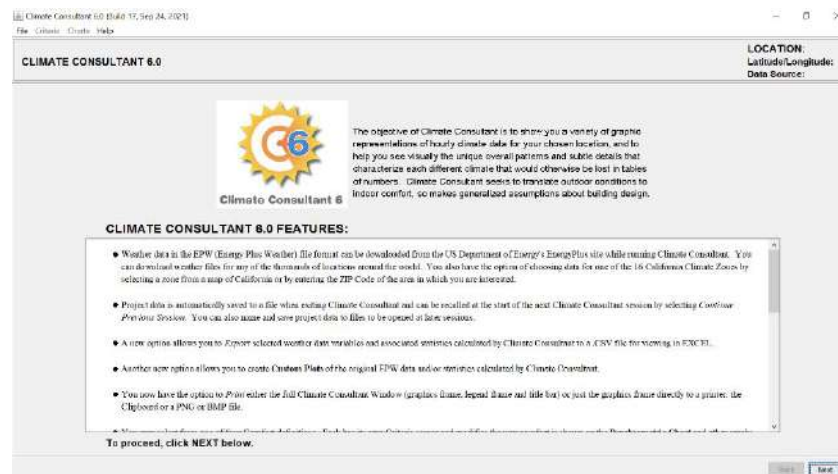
Climate Consultant 6.0 (Build 17, Sep 24, 2021)
File Criteria Charts Help

CLIMATE CONSULTANT 6.0

LOCATION:
Latitude/Longitude:
Data Source:

Climate Consultant 6

The objective of Climate Consultant is to show you a variety of graphic representations of hourly climate data for your chosen location, and to help you see visually the unique overall patterns and subtle details that characterize each different climate that would otherwise be lost in tables of numbers. Climate Consultant seeks to translate outdoor conditions to indoor comfort, so makes generalized assumptions about building design.

CLIMATE CONSULTANT 6.0 FEATURES:

• Weather data in the EPW (Energy Plus Weather) file format can be downloaded from the US Department of Energy's EnergyPlus site while running Climate Consultant. You can download weather files for any of the thousands of locations around the world. You also have the option of choosing data for one of the 16 California Climate Zones by selecting a zone from a map of California or by entering the ZIP Code of the area in which you are interested.

• Project data is automatically saved to a file when exiting Climate Consultant and can be recalled at the start of the next Climate Consultant session by selecting Continue Previous Session. You can also name and save project data to files to be opened at later sessions.

• A new option allows you to Export selected weather data variables and associated statistics calculated by Climate Consultant to a .CSV file for viewing in EXCEL.

• Another new option allows you to create Custom Plots of the original EPW data and/or statistics calculated by Climate Consultant.

• You now have the option to Print either the full Climate Consultant Window (graphics frame, legend frame and title box) or just the graphics frame directly to a printer, the Clipboard or a PNG or BMP file.

• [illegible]

To proceed, click NEXT below.

Back Next